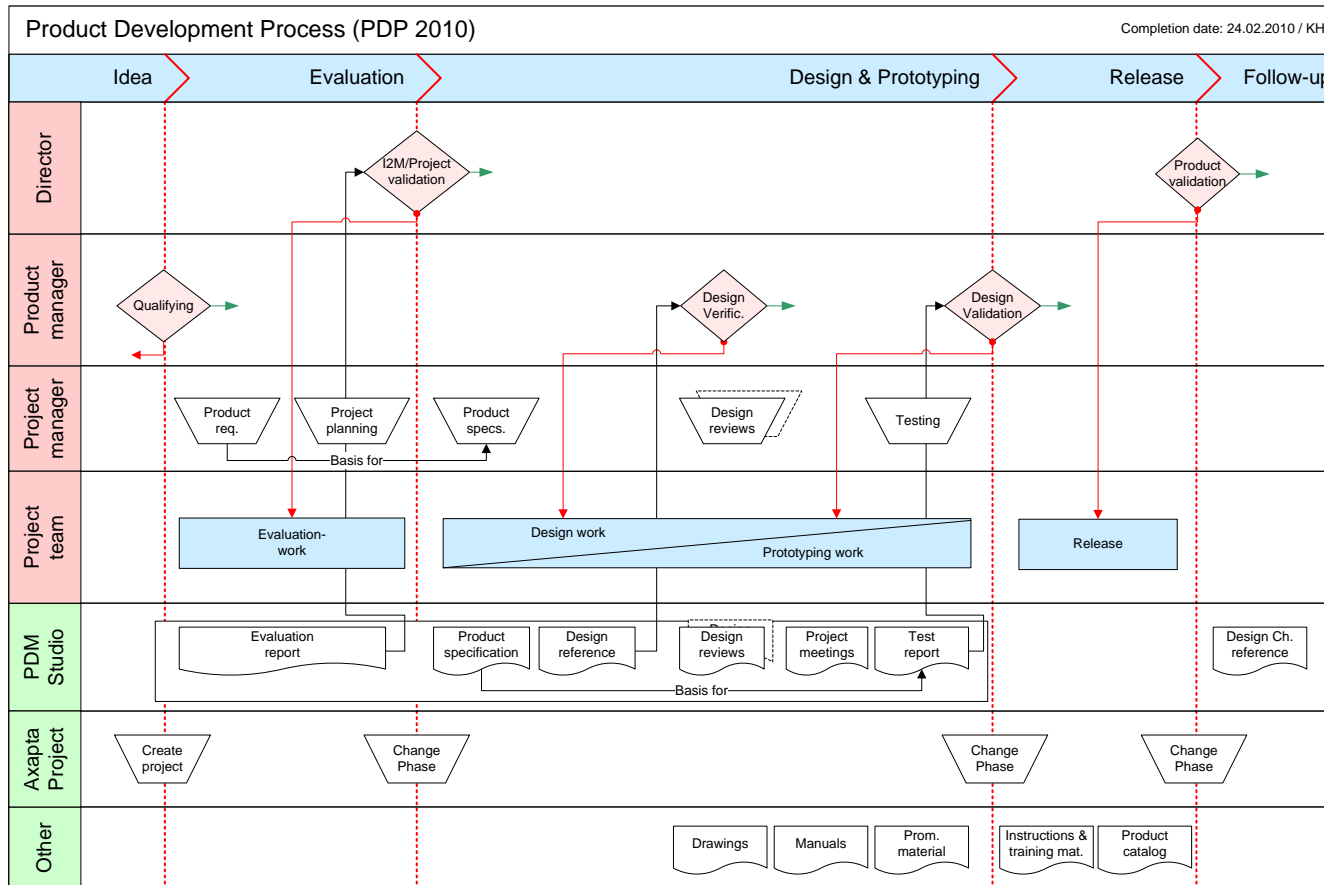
Product Development Process (PDP 2010)

Completion date: 24.02.2010 / KH

Idea | Evaluation | Design & Prototyping | Release | Follow-up

Director
I2M/Project validation
Product validation

Product manager
Qualifying
Design Verific.
Design Validation

Project manager
Product req.
Project planning
Product specs.
Basis for
Design reviews
Testing

Project team
Evaluation-work
Design work
Prototyping work
Release

PDM Studio
Evaluation report
Product specification
Design reference
Design reviews
Project meetings
Test report
Basis for
Design Ch. reference

Axapta Project
Create project
Change Phase
Change Phase
Change Phase

Other
Drawings
Manuals
Prom. material
Instructions & training mat.
Product catalog